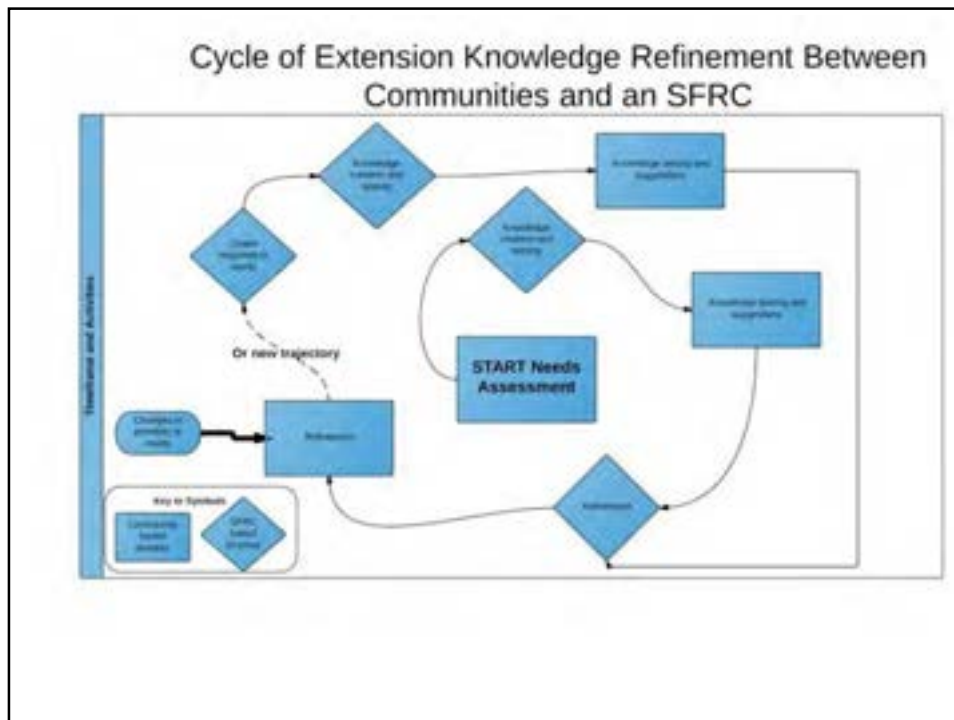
Cycle of Extension Knowledge Refinement Between Communities and an SFRC

Timeframe and Activities

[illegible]

Knowledge transfer and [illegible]

Knowledge testing and suggestions

Knowledge creation and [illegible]

Knowledge testing and suggestions

Or new trajectory

START Needs Assessment

Changes in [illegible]

Refinement

Refinement

Key to Symbols

Community-based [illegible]

SFRC-based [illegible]